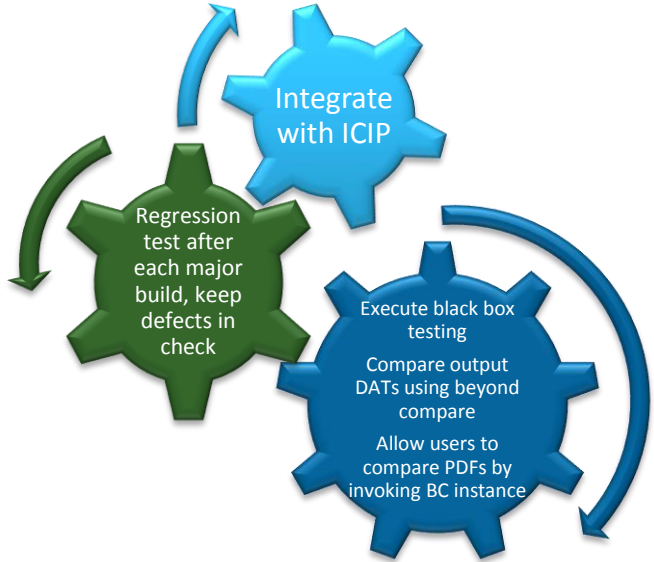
Integrate with ICIP

Regression test after each major build, keep defects in check

Execute black box testing

Compare output DATs using beyond compare

Allow users to compare PDFs by invoking BC instance